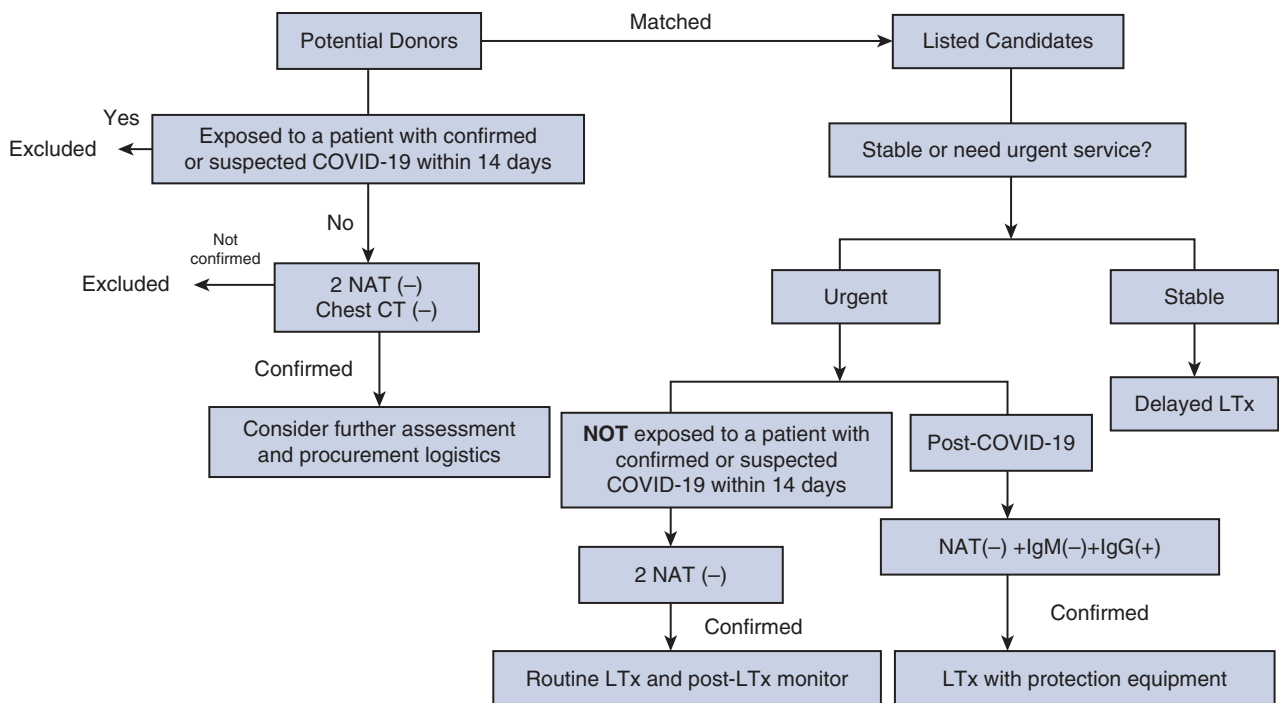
Potential Donors

Matched

Listed Candidates

Yes

Excluded

Exposed to a patient with confirmed or suspected COVID-19 within 14 days

Stable or need urgent service?

No

Not confirmed

Excluded

2 NAT (–)
Chest CT (–)

Urgent

Stable

Confirmed

Consider further assessment and procurement logistics

Delayed LTx

**NOT** exposed to a patient with confirmed or suspected COVID-19 within 14 days

Post-COVID-19

NAT(–) +IgM(–)+IgG(+)

2 NAT (–)

Confirmed

Confirmed

Routine LTx and post-LTx monitor

LTx with protection equipment